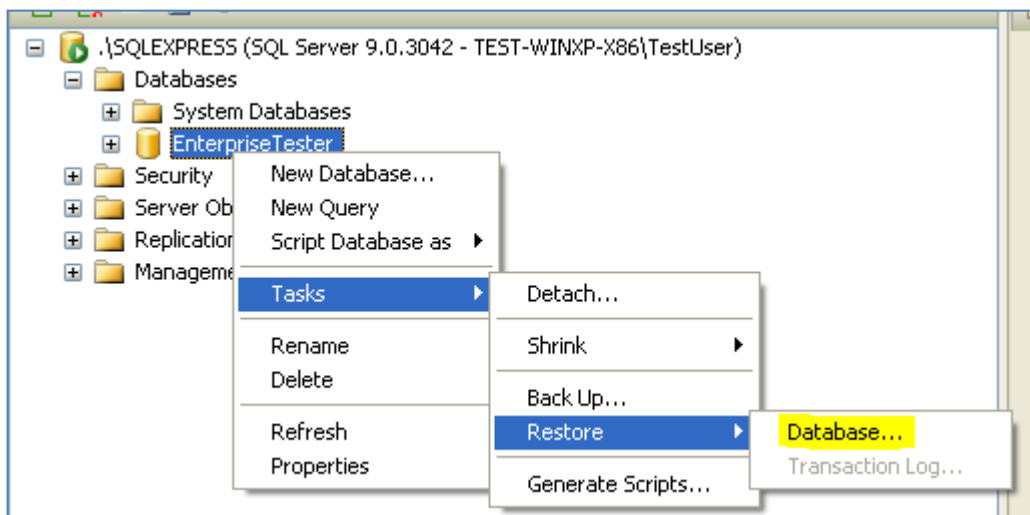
.\SQLEXPRESS (SQL Server 9.0.3042 - TEST-WINXP-X86\TestUser)
Databases
System Databases
EnterpriseTester
Security
Server Ob
Replication
Manageme

New Database...
New Query
Script Database as
Tasks
Rename
Delete
Refresh
Properties

Detach...
Shrink
Back Up...
Restore
Generate Scripts...

Database...
Transaction Log...